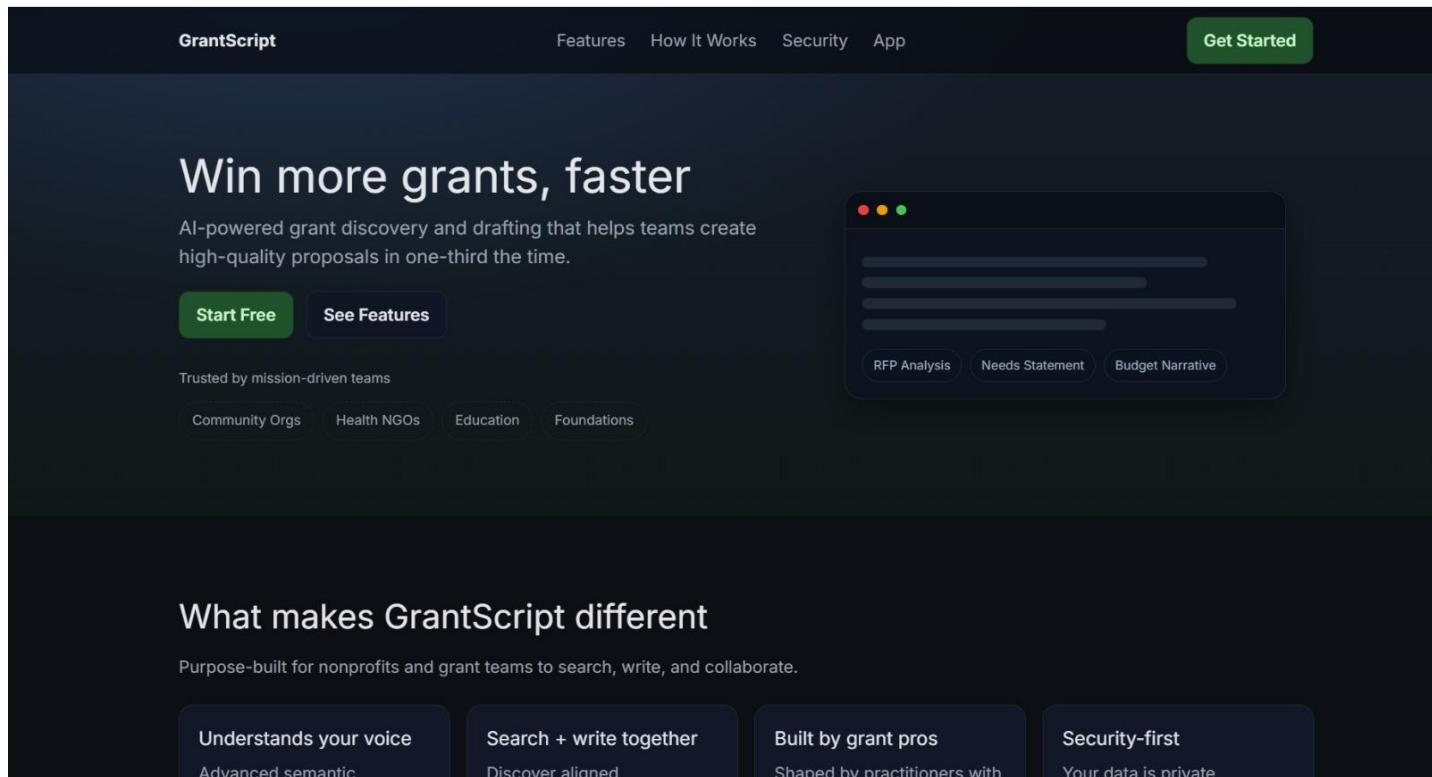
GrantScript

Features How It Works Security App

Get Started

Win more grants, faster

AI-powered grant discovery and drafting that helps teams create high-quality proposals in one-third the time.

Start Free

See Features

Trusted by mission-driven teams

Community Orgs

Health NGOs

Education

Foundations

RFP Analysis

Needs Statement

Budget Narrative

What makes GrantScript different

Purpose-built for nonprofits and grant teams to search, write, and collaborate.

Understands your voice

Advanced semantic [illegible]

Search + write together

Discover aligned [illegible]

Built by grant pros

Shaped by practitioners with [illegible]

Security-first

Your data is private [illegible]